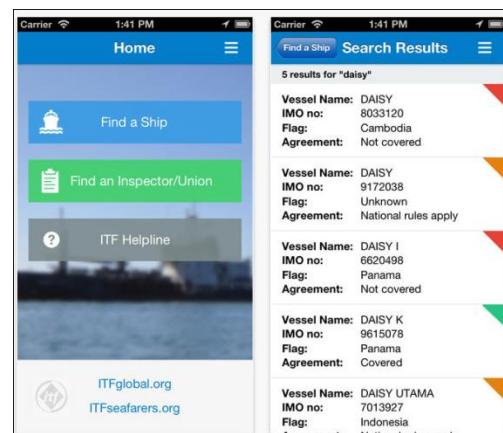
Carrier 1:41 PM

Home

Find a Ship

Find an Inspector/Union

ITF Helpline

ITFglobal.org

ITFseafarers.org

Carrier 1:41 PM

Find a Ship Search Results

5 results for "daisy"

Vessel Name: DAISY
IMO no: 8033120
Flag: Cambodia
Agreement: Not covered

Vessel Name: DAISY
IMO no: 9172038
Flag: Unknown
Agreement: National rules apply

Vessel Name: DAISY I
IMO no: 6620498
Flag: Panama
Agreement: Not covered

Vessel Name: DAISY K
IMO no: 9615078
Flag: Panama
Agreement: Covered

Vessel Name: DAISY UTAMA
IMO no: 7013927
Flag: Indonesia
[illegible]